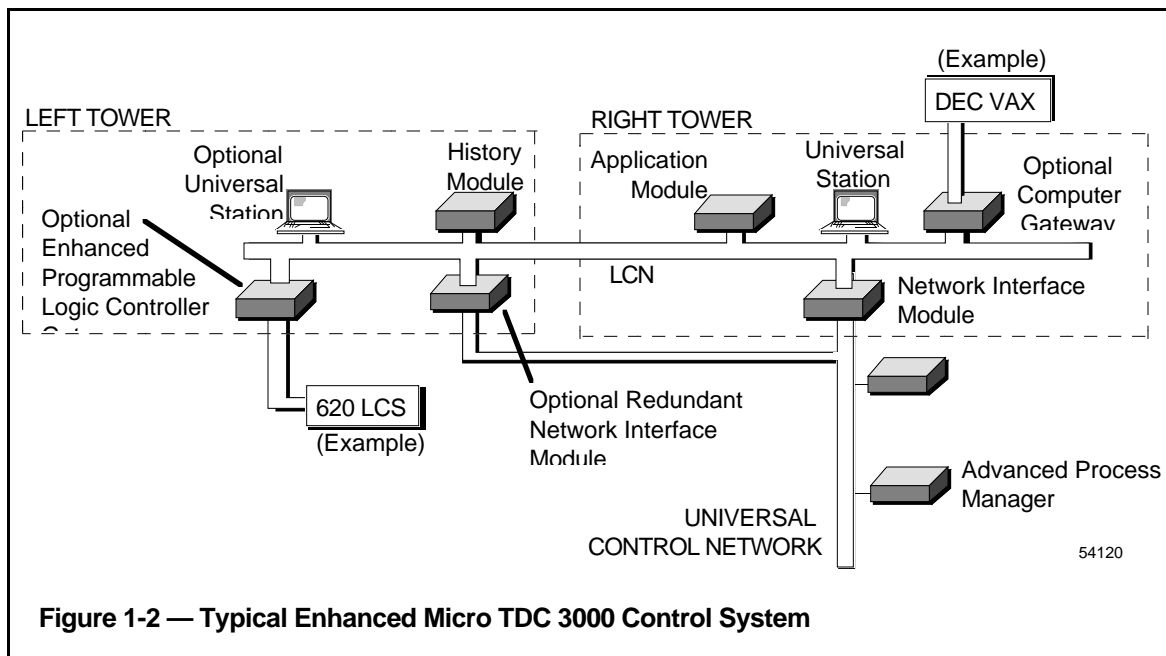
(Example)

DEC VAX

LEFT TOWER

RIGHT TOWER

Optional Universal Station

History Module

Application Module

Universal Station

Optional Computer Gateway

Optional Enhanced Programmable Logic Controller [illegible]

LCN

Network Interface Module

620 LCS

(Example)

Optional Redundant Network Interface Module

Advanced Process Manager

UNIVERSAL CONTROL NETWORK

54120

Figure 1-2 — Typical Enhanced Micro TDC 3000 Control System